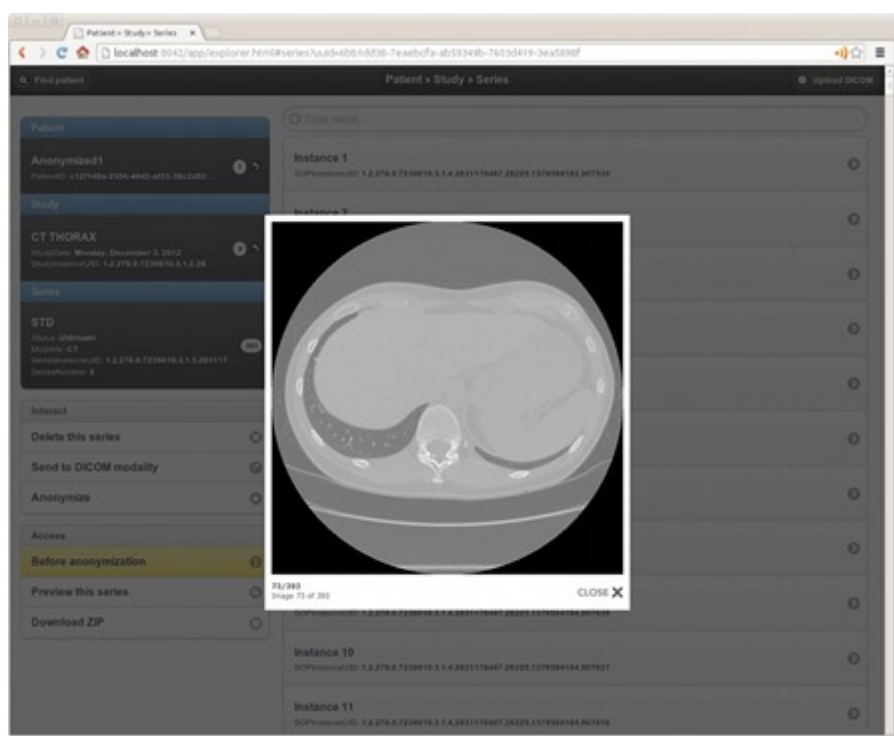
Patient » Study » Series

localhost:8042/app/explorer.html#series?uuid=4bb1dd38-7eaebcfa-ab59349b-7603d419-3ea5898f

Find patient

Patient » Study » Series

Upload DICOM

Patient

Anonymized1

PatientID: c12f146a-2306-48d3-a833-28c2453...

Study

CT THORAX

StudyDate: Monday, December 3, 2012

StudyInstanceUID: 1.2.276.0.7230010.3.1.2.28...

Series

STD

Status: Unknown

Modality: CT

SeriesInstanceUID: 1.2.276.0.7230010.3.1.3.281117...

SeriesNumber: 5

Interact

Delete this series

Send to DICOM modality

Anonymize

Access

Before anonymization

Preview this series

Download ZIP

Filter items...

Instance 1

SOPInstanceUID: 1.2.276.0.7230010.3.1.4.2831176407.28225.1379504183.907324

Instance 2

73/360

Image 73 of 360

CLOSE

SOPInstanceUID: 1.2.276.0.7230010.3.1.4.2831176407.28225.1379504184.907438

Instance 10

SOPInstanceUID: 1.2.276.0.7230010.3.1.4.2831176407.28225.1379504184.907827

Instance 11

SOPInstanceUID: 1.2.276.0.7230010.3.1.4.2831176407.28225.1379504184.907610